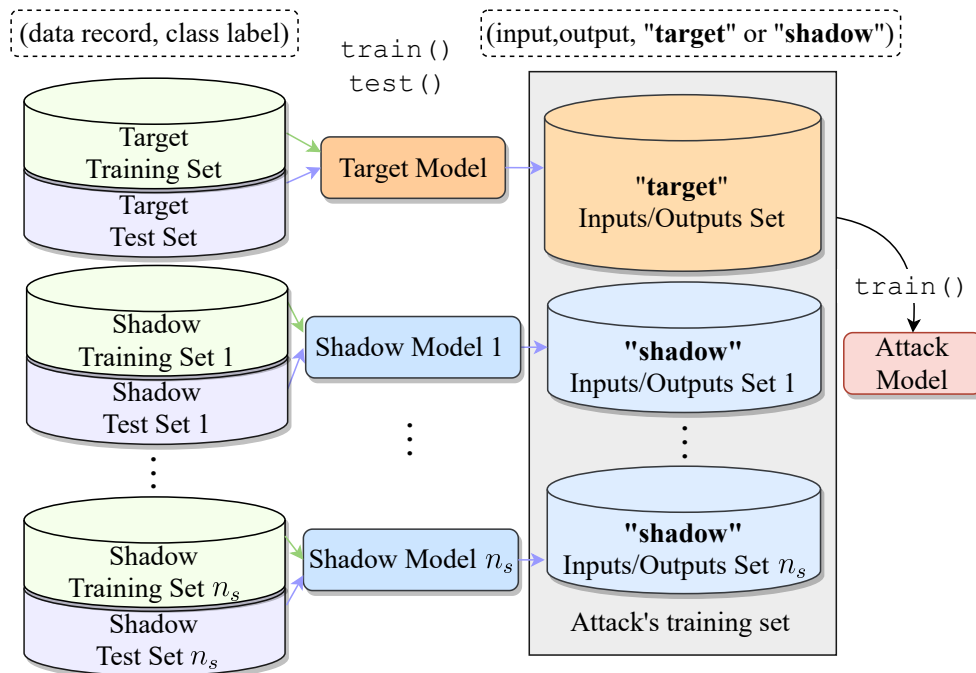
(data record, class label)

train()
test()

(input,output, "**target**" or "**shadow**")

Target Training Set

Target Test Set

Target Model

"**target**" Inputs/Outputs Set

train()

Attack Model

Shadow Training Set 1

Shadow Test Set 1

Shadow Model 1

"**shadow**" Inputs/Outputs Set 1

⋮

⋮

⋮

Shadow Training Set $n_s$

Shadow Test Set $n_s$

Shadow Model $n_s$

"**shadow**" Inputs/Outputs Set $n_s$

Attack's training set